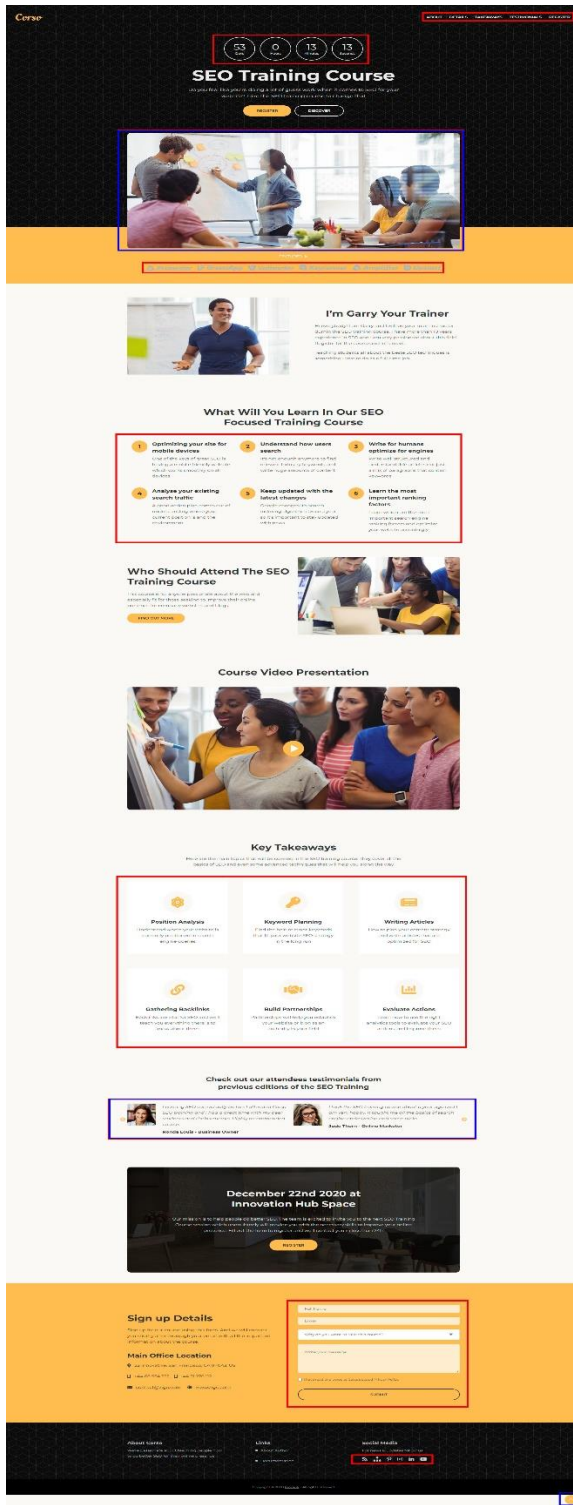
Corso

53 Days | 0 Hours | 13 Minutes | 13 Seconds

SEO Training Course

REGISTER | DISCOVER

I'm Garry Your Trainer

What Will You Learn In Our SEO Focused Training Course

1 Optimizing your site for mobile devices

2 Understand how users search

3 Write for humans optimize for engines

4 Analyse your existing search traffic

5 Keep updated with the latest changes

6 Learn the most important ranking factors

Who Should Attend The SEO Training Course

FIND OUT MORE

Course Video Presentation

Key Takeaways

Position Analysis

Keyword Planning

Writing Articles

Gathering Backlinks

Build Partnerships

Evaluate Actions

Check out our attendees testimonials from previous editions of the SEO Training

December 22nd 2020 at Innovation Hub Space

REGISTER

Sign up Details

Main Office Location

Contact

About Corso

Links

Social Media